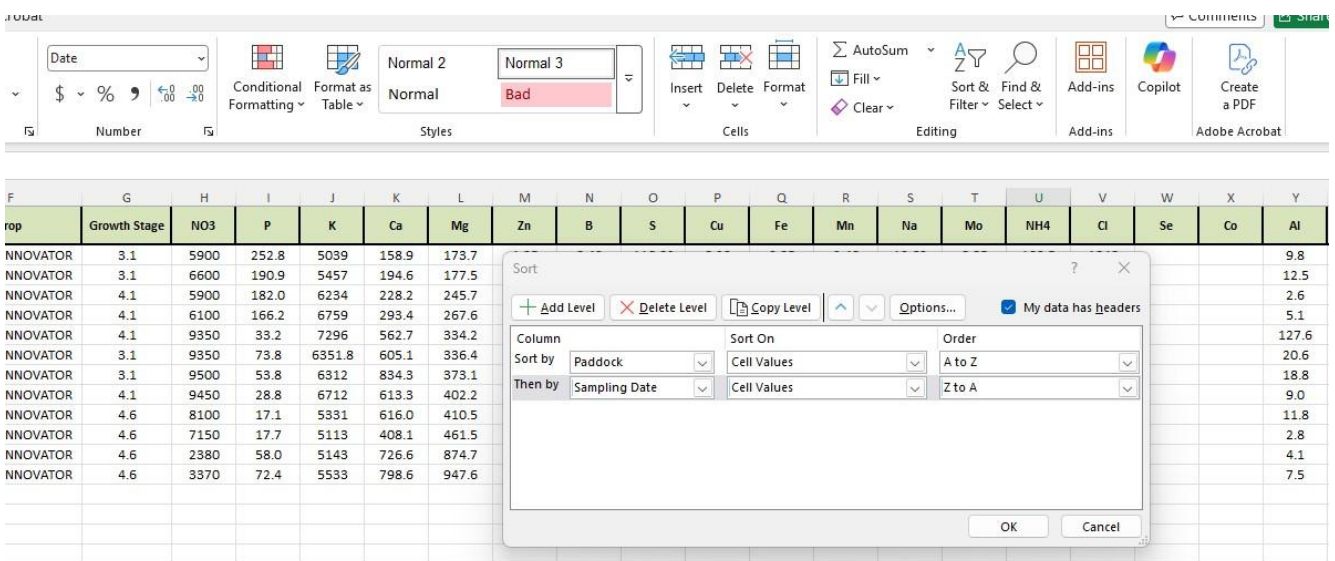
crobat

Comments Share

Date

$ ~ % 9 $\leftarrow .0 \; .00$ $.00 \rightarrow .0$

Number

Conditional Formatting ~ Format as Table ~

Normal 2 Normal 3 Normal Bad

Styles

Insert Delete Format

Cells

∑ AutoSum ~ Fill ~ Clear ~

Sort & Filter ~ Find & Select ~

Editing

Add-ins

Add-ins

Copilot

Create a PDF

Adobe Acrobat

| F | G | H | I | J | K | L | M | N | O | P | Q | R | S | T | U | V | W | X | Y |
|---|---|---|---|---|---|---|---|---|---|---|---|---|---|---|---|---|---|---|---|
| rop | Growth Stage | NO3 | P | K | Ca | Mg | Zn | B | S | Cu | Fe | Mn | Na | Mo | NH4 | Cl | Se | Co | Al |
| NNOVATOR | 3.1 | 5900 | 252.8 | 5039 | 158.9 | 173.7 | | | | | | | | | | | | | 9.8 |
| NNOVATOR | 3.1 | 6600 | 190.9 | 5457 | 194.6 | 177.5 | | | | | | | | | | | | | 12.5 |
| NNOVATOR | 4.1 | 5900 | 182.0 | 6234 | 228.2 | 245.7 | | | | | | | | | | | | | 2.6 |
| NNOVATOR | 4.1 | 6100 | 166.2 | 6759 | 293.4 | 267.6 | | | | | | | | | | | | | 5.1 |
| NNOVATOR | 4.1 | 9350 | 33.2 | 7296 | 562.7 | 334.2 | | | | | | | | | | | | | 127.6 |
| NNOVATOR | 3.1 | 9350 | 73.8 | 6351.8 | 605.1 | 336.4 | | | | | | | | | | | | | 20.6 |
| NNOVATOR | 3.1 | 9500 | 53.8 | 6312 | 834.3 | 373.1 | | | | | | | | | | | | | 18.8 |
| NNOVATOR | 4.1 | 9450 | 28.8 | 6712 | 613.3 | 402.2 | | | | | | | | | | | | | 9.0 |
| NNOVATOR | 4.6 | 8100 | 17.1 | 5331 | 616.0 | 410.5 | | | | | | | | | | | | | 11.8 |
| NNOVATOR | 4.6 | 7150 | 17.7 | 5113 | 408.1 | 461.5 | | | | | | | | | | | | | 2.8 |
| NNOVATOR | 4.6 | 2380 | 58.0 | 5143 | 726.6 | 874.7 | | | | | | | | | | | | | 4.1 |
| NNOVATOR | 4.6 | 3370 | 72.4 | 5533 | 798.6 | 947.6 | | | | | | | | | | | | | 7.5 |

Sort ? X

+ Add Level X Delete Level Copy Level Options... My data has headers

| Column | | Sort On | Order |
|---|---|---|---|
| Sort by | Paddock | Cell Values | A to Z |
| Then by | Sampling Date | Cell Values | Z to A |

OK Cancel